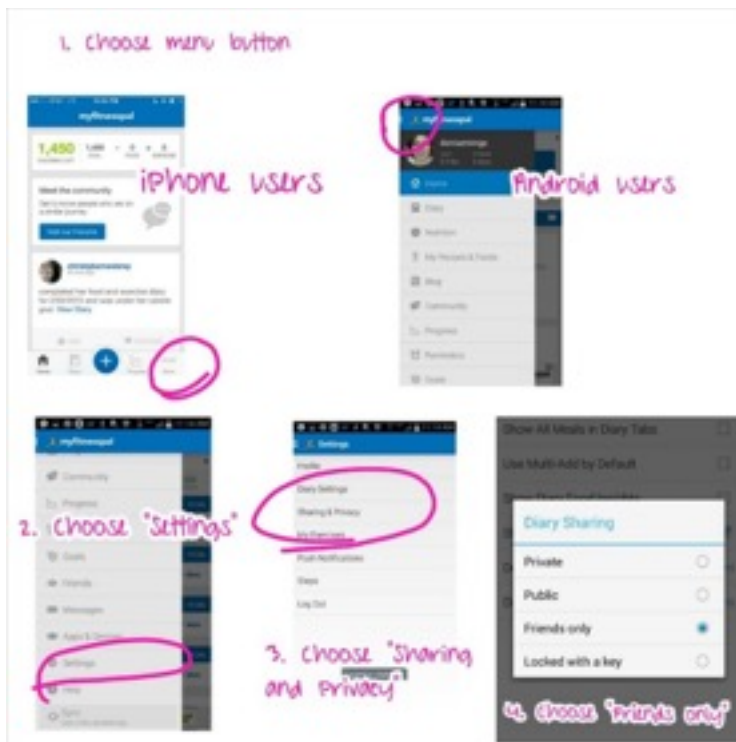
1. Choose menu button

myfitnesspal

1,450

Meet the community

Get to know people who are on a similar journey.

Visit our Forums

completed her food and exercise diary for 2/08/2015 and was under her calorie goal. View Diary

iPhone users

myfitnesspal

Home

Diary

Nutrition

My Recipes & Foods

Blog

Community

Progress

Reminders

Goals

Android users

myfitnesspal

Community

Progress

Goals

Friends

Messages

Apps & Devices

Settings

Help

Sync

2. Choose "Settings"

Settings

Profile

Diary Settings

Sharing & Privacy

My Exercises

Push Notifications

Steps

Log Out

3. Choose "Sharing and Privacy"

Show All Meals in Diary Tabs

Use Multi-Add by Default

Diary Sharing

Private

Public

Friends only

Locked with a key

4. Choose "Friends only"